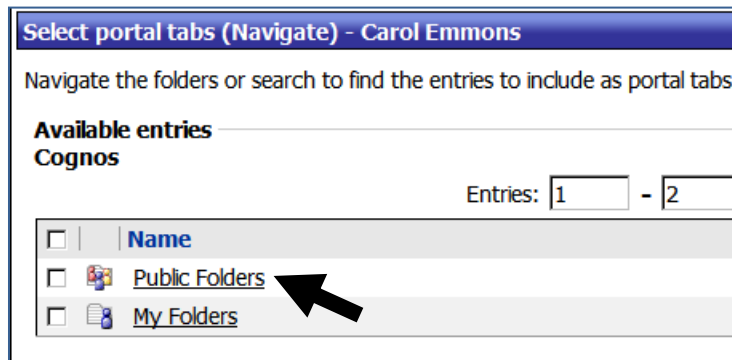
Select portal tabs (Navigate) - Carol Emmons

Navigate the folders or search to find the entries to include as portal tabs

Available entries

Cognos

Entries: 1 - 2

| | | Name |
|---|---|---|
| ☐ | | Public Folders |
| ☐ | | My Folders |